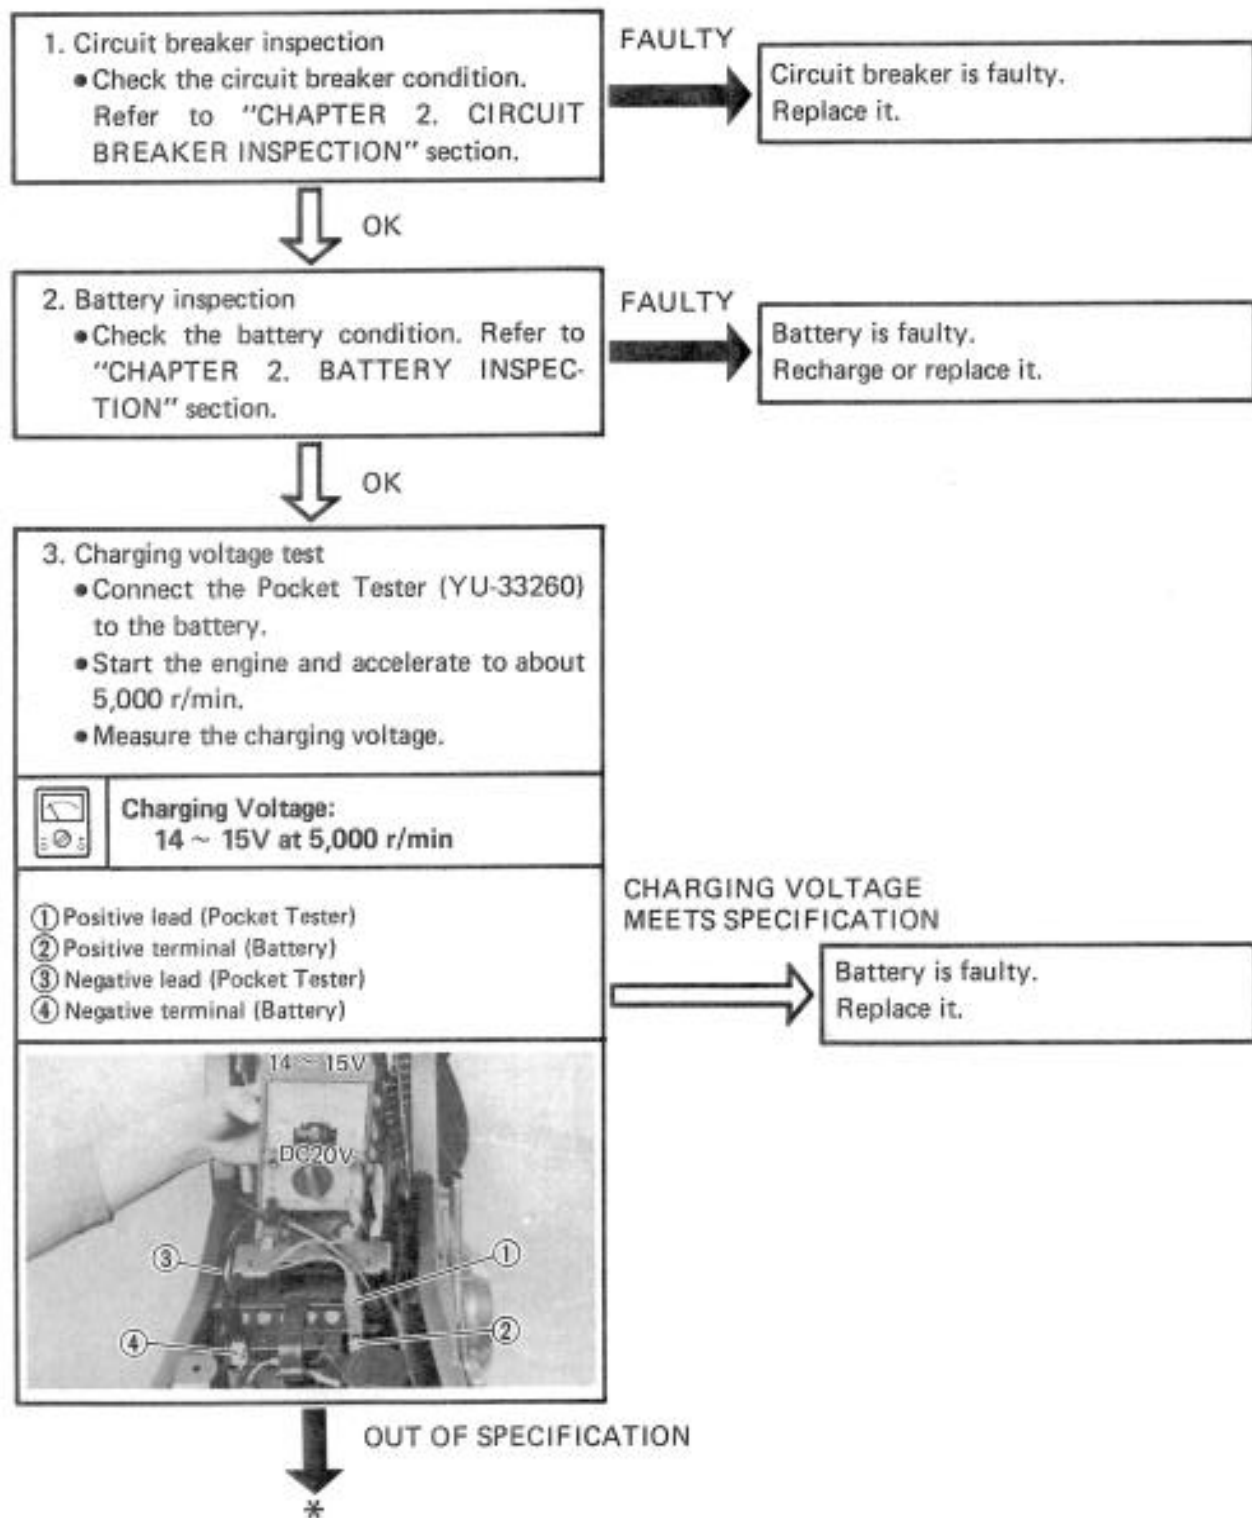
1. Circuit breaker inspection
•Check the circuit breaker condition. Refer to "CHAPTER 2. CIRCUIT BREAKER INSPECTION" section.

FAULTY

Circuit breaker is faulty.
Replace it.

OK

2. Battery inspection
•Check the battery condition. Refer to "CHAPTER 2. BATTERY INSPECTION" section.

FAULTY

Battery is faulty.
Recharge or replace it.

OK

3. Charging voltage test
•Connect the Pocket Tester (YU-33260) to the battery.
•Start the engine and accelerate to about 5,000 r/min.
•Measure the charging voltage.

Charging Voltage:
14 ~ 15V at 5,000 r/min

① Positive lead (Pocket Tester)
② Positive terminal (Battery)
③ Negative lead (Pocket Tester)
④ Negative terminal (Battery)

14 ~ 15V
DC20V
③
①
④
②

CHARGING VOLTAGE MEETS SPECIFICATION

Battery is faulty.
Replace it.

OUT OF SPECIFICATION

*